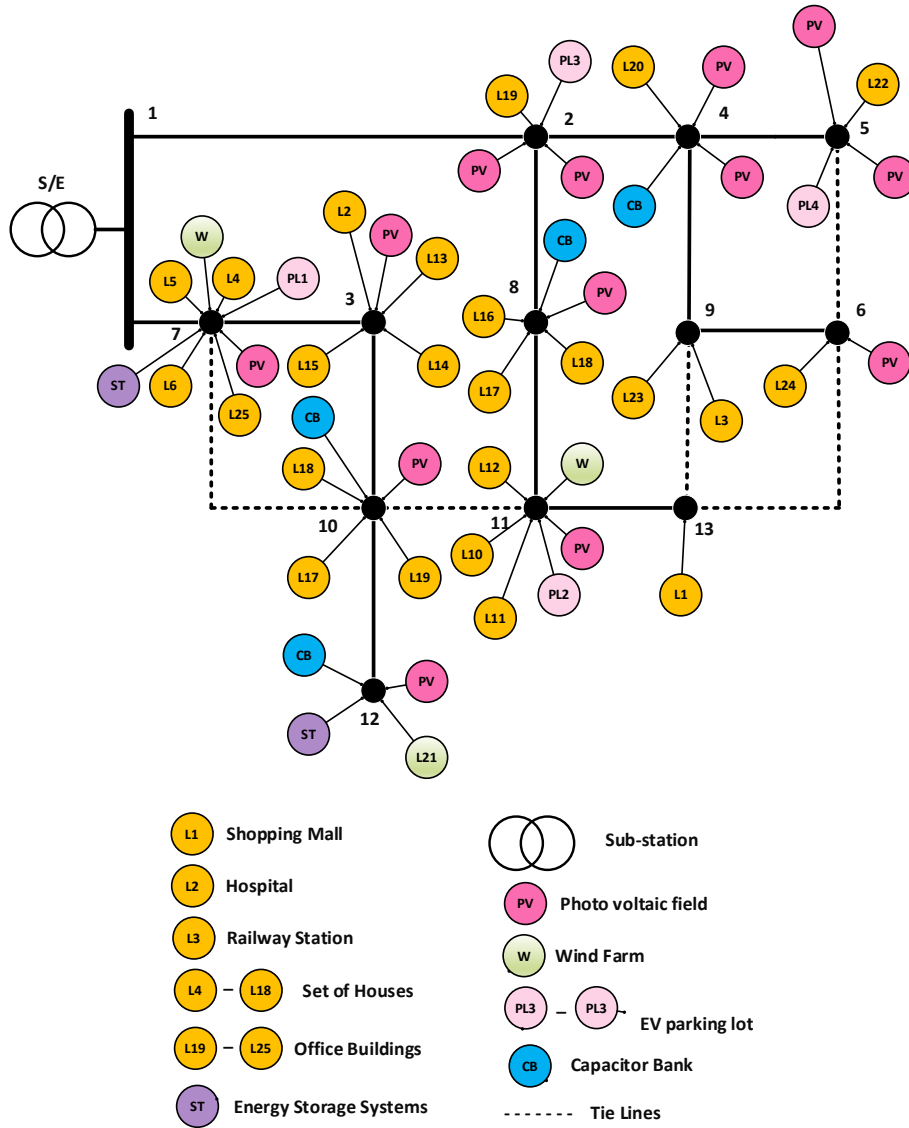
S/E

1

PL3
L19
2
PV
PV

L20
PV
4
CB
PV

PV
L22
5
PV
PL4

W
L5
L4
PL1
7
ST
L6
PV
L25

L2
PV
L13
3
L15
L14

CB
PV
8
L16
L18
L17

9
L23
L3

6
L24
PV

CB
L18
PV
10
L17
L19

L12
W
11
L10
PV
PL2
L11

13
L1

CB
PV
12
ST
L21

L1 Shopping Mall
L2 Hospital
L3 Railway Station
L4 – L18 Set of Houses
L19 – L25 Office Buildings
ST Energy Storage Systems

Sub-station
PV Photo voltaic field
W Wind Farm
PL3 – PL3 EV parking lot
CB Capacitor Bank
Tie Lines